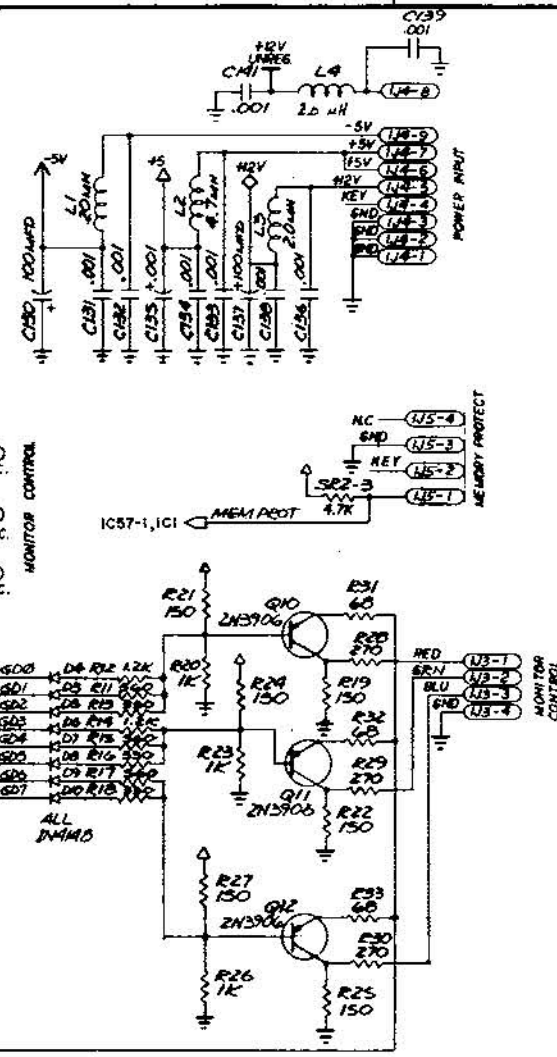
C139
.001
+12V
UNREG
C141
L4
.001
2.0 µH
1J4-8
-5V
1J4-9
+5V
1J4-7
F5V
1J4-6
+12V
1J4-5
KEY
1J4-4
GND
1J4-3
GND
1J4-2
GND
1J4-1
POWER INPUT
-5V
+5
+12V
L1
20µH
L2
4.7µH
L3
2.0µH
100MFD
C130
.001
C131
.001
C132
.001
C135
.001
C134
.001
C133
100MFD
C137
.001
C138
.001
C136
NC
1J5-4
GND
1J5-3
KEY
1J5-2
SR2-3
4.7K
1J5-1
MEMORY PROTECT
IC57-1, IC1
MEM PROT
MONITOR CONTROL
R21
150
R31
68
Q10
2N3906
R20
1K
R28
270
R24
150
R19
150
RED
1J3-1
GRN
1J3-2
BLU
1J3-3
GND
1J3-4
MONITOR CONTROL
R23
1K
R32
68
Q11
R29
270
2N3906
R22
150
GD0
D4 R12 1.2K
GD1
D5 R11 560
GD2
D6 R13 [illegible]
GD3
D6 R14 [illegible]
GD4
D7 R15 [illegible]
GD5
D8 R16 390
GD6
D9 R17 560
GD7
D10 R18 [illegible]
ALL
1N4148
R27
150
R33
68
Q12
2N3906
R30
270
R26
1K
R25
150